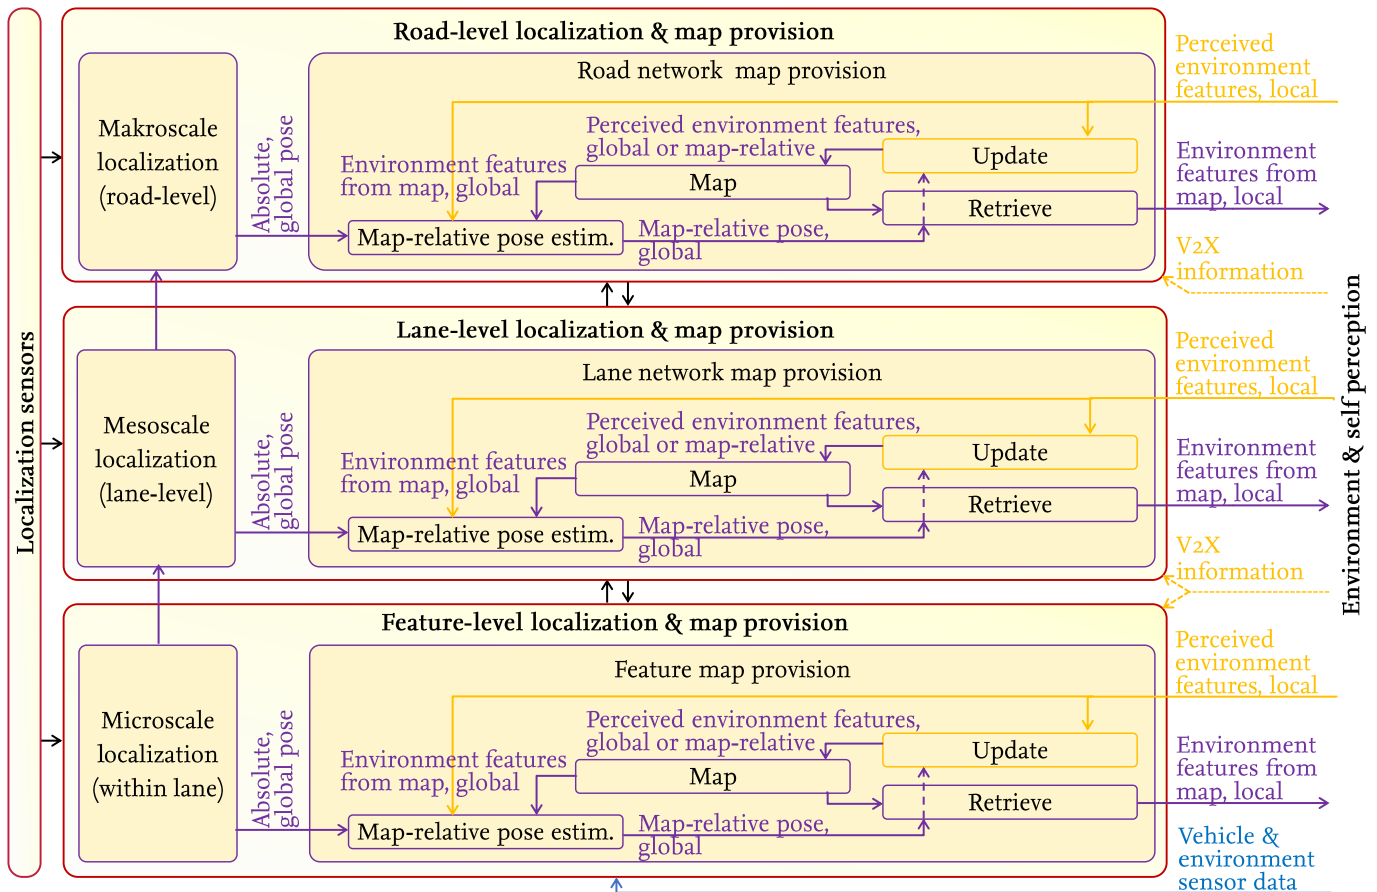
Localization sensors

Road-level localization & map provision

Makroscale localization (road-level)

Absolute, global pose

Road network map provision

Perceived environment features, global or map-relative

Environment features from map, global

Map

Update

Retrieve

Map-relative pose estim.

Map-relative pose, global

Perceived environment features, local

Environment features from map, local

V2X information

Lane-level localization & map provision

Mesoscale localization (lane-level)

Absolute, global pose

Lane network map provision

Perceived environment features, global or map-relative

Environment features from map, global

Map

Update

Retrieve

Map-relative pose estim.

Map-relative pose, global

Perceived environment features, local

Environment features from map, local

V2X information

Feature-level localization & map provision

Microscale localization (within lane)

Absolute, global pose

Feature map provision

Perceived environment features, global or map-relative

Environment features from map, global

Map

Update

Retrieve

Map-relative pose estim.

Map-relative pose, global

Perceived environment features, local

Environment features from map, local

Vehicle & environment sensor data

Environment & self perception